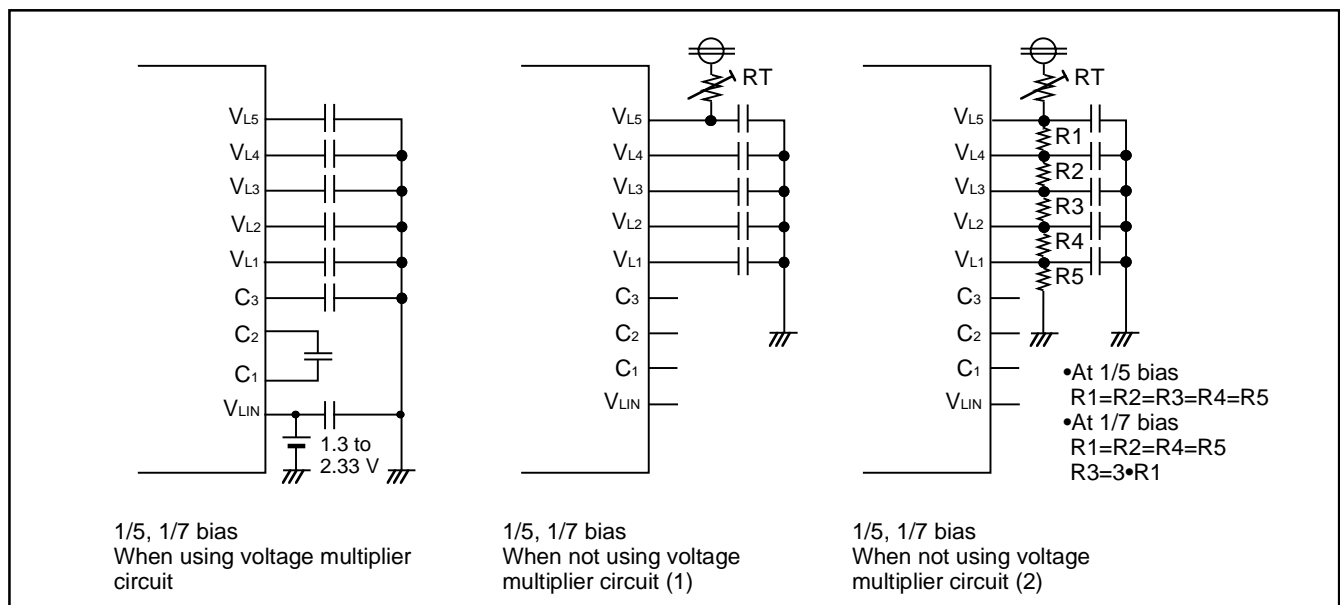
$V_{L5}$
$V_{L4}$
$V_{L3}$
$V_{L2}$
$V_{L1}$
$C_3$
$C_2$
$C_1$
$V_{LIN}$
1.3 to 2.33 V

1/5, 1/7 bias
When using voltage multiplier circuit

RT
$V_{L5}$
$V_{L4}$
$V_{L3}$
$V_{L2}$
$V_{L1}$
$C_3$
$C_2$
$C_1$
$V_{LIN}$

1/5, 1/7 bias
When not using voltage multiplier circuit (1)

RT
$V_{L5}$
$V_{L4}$
$V_{L3}$
$V_{L2}$
$V_{L1}$
$C_3$
$C_2$
$C_1$
$V_{LIN}$
R1
R2
R3
R4
R5

•At 1/5 bias
R1=R2=R3=R4=R5
•At 1/7 bias
R1=R2=R4=R5
R3=3•R1

1/5, 1/7 bias
When not using voltage multiplier circuit (2)